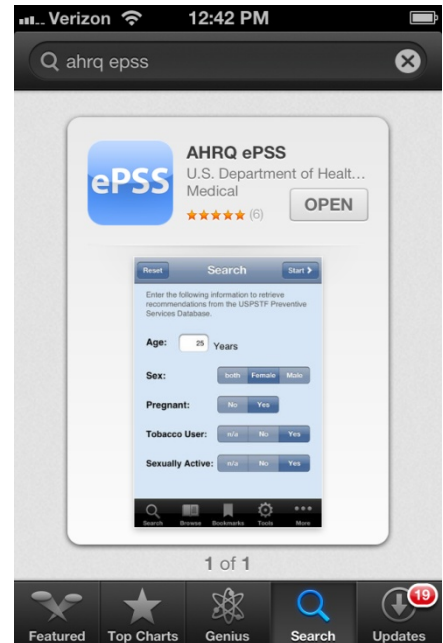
Verizon 12:42 PM

ahrq epss

ePSS

AHRQ ePSS
U.S. Department of Healt...
Medical
★★★★★ (6)
OPEN

Reset Search Start

Enter the following information to retrieve recommendations from the USPSTF Preventive Services Database.

Age: 25 Years

Sex: both Female Male

Pregnant: No Yes

Tobacco User: n/a No Yes

Sexually Active: n/a No Yes

Search Browse Bookmarks Tools More

1 of 1

Featured Top Charts Genius Search 19 Updates